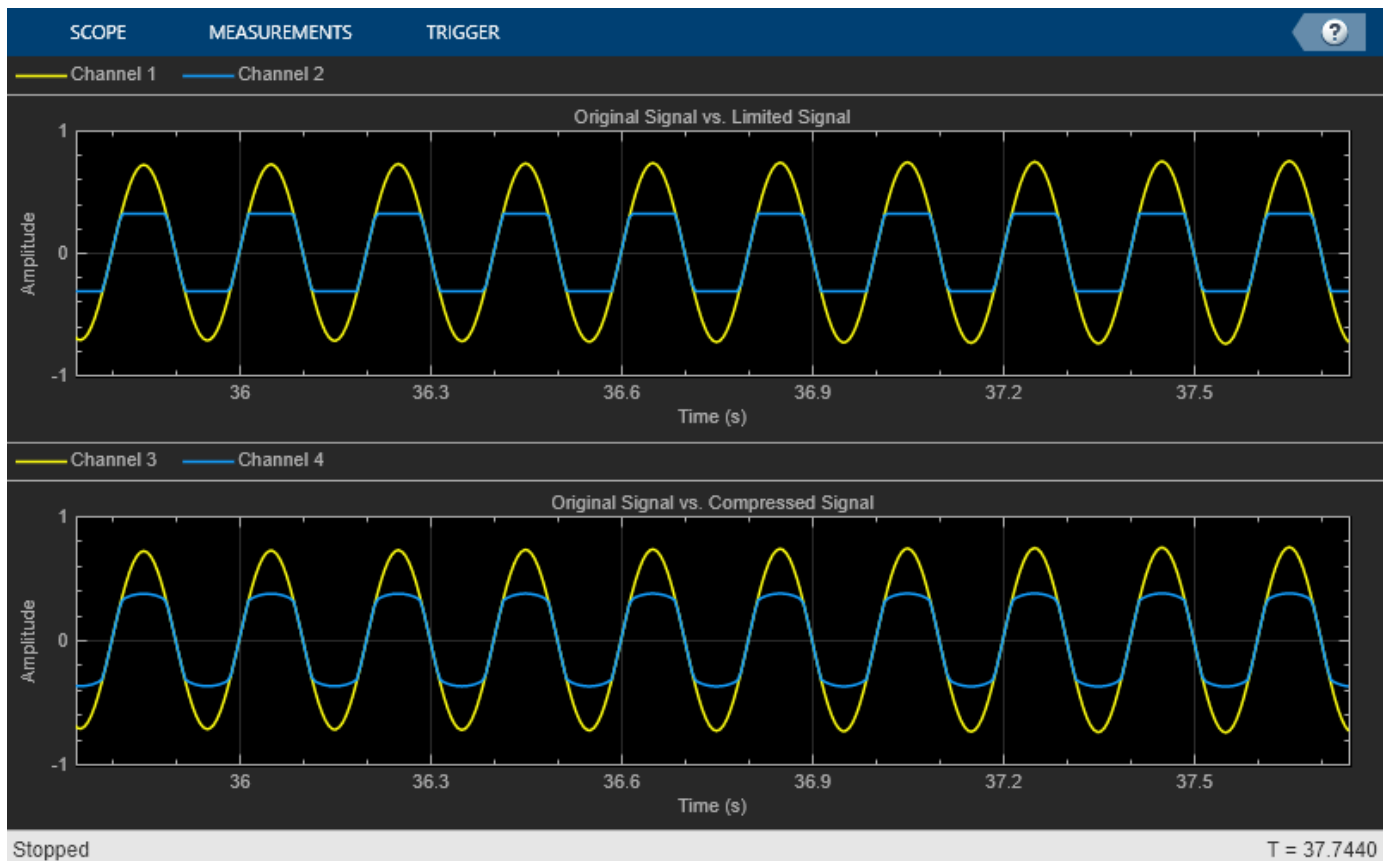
SCOPE MEASUREMENTS TRIGGER

?

Channel 1 Channel 2

Original Signal vs. Limited Signal

1
0
-1

Amplitude

36 36.3 36.6 36.9 37.2 37.5

Time (s)

Channel 3 Channel 4

Original Signal vs. Compressed Signal

1
0
-1

Amplitude

36 36.3 36.6 36.9 37.2 37.5

Time (s)

Stopped

T = 37.7440